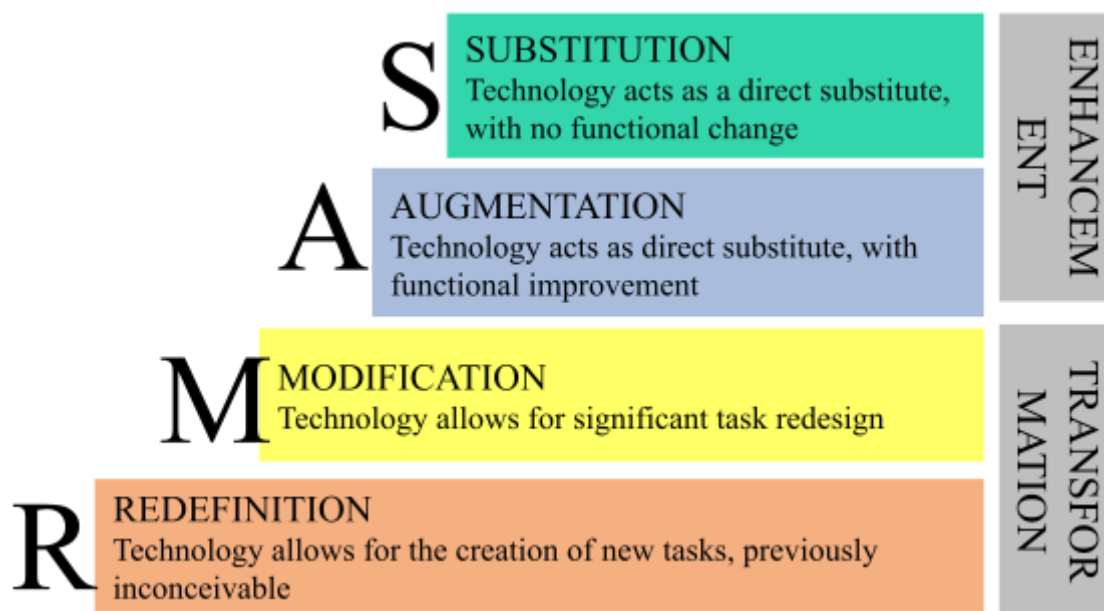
S
SUBSTITUTION
Technology acts as a direct substitute, with no functional change

A
AUGMENTATION
Technology acts as direct substitute, with functional improvement

ENHANCEM ENT

M
MODIFICATION
Technology allows for significant task redesign

R
REDEFINITION
Technology allows for the creation of new tasks, previously inconceivable

TRANSFOR MATION